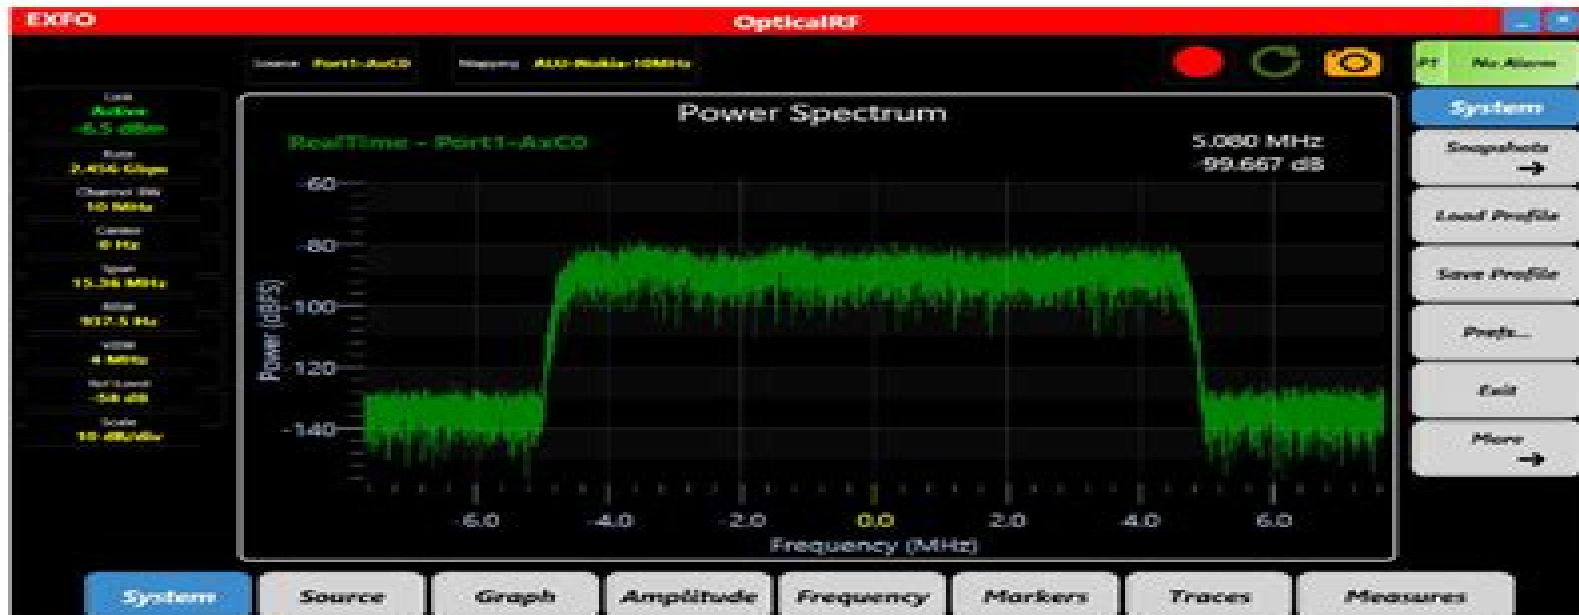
EXFO

OpticalRF

Source Port1-AxC0

Mapping ALU-Nokia-10MHz

PT No Alarm

Link
Active
-6.5 dBm

Rate
2.456 Gbps

Channel BW
10 MHz

Center
0 Hz

Span
15.36 MHz

RBW
937.5 Hz

VBW
4 MHz

Ref Level
-50 dB

Scale
10 dB/div

Power Spectrum

RealTime - Port1-AxC0

5.080 MHz
-99.667 dB

-60
-80
-100
-120
-140

Power (dBFS)

-6.0
-4.0
-2.0
0.0
2.0
4.0
6.0

Frequency (MHz)

System

Snapshots →

Load Profile

Save Profile

Prefs...

Exit

More →

System

Source

Graph

Amplitude

Frequency

Markers

Traces

Measures